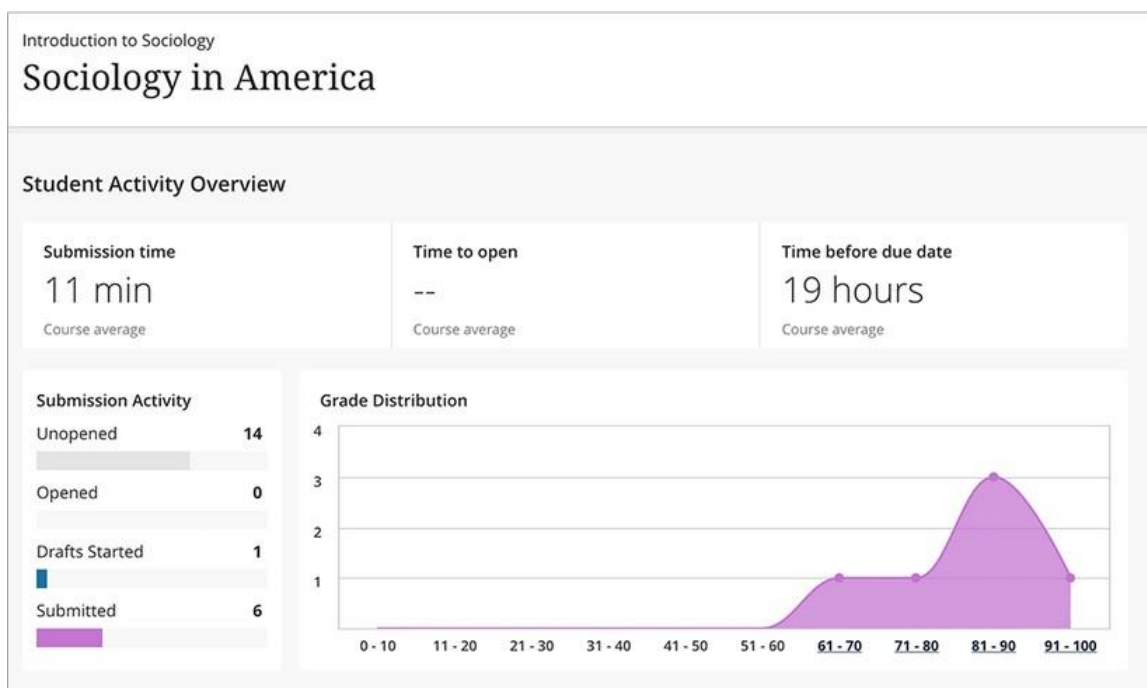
Introduction to Sociology

Sociology in America

Student Activity Overview

Submission time
11 min
Course average

Time to open
--
Course average

Time before due date
19 hours
Course average

Submission Activity

Unopened 14

Opened 0

Drafts Started 1

Submitted 6

Grade Distribution

4
3
2
1

0 - 10 11 - 20 21 - 30 31 - 40 41 - 50 51 - 60 61 - 70 71 - 80 81 - 90 91 - 100